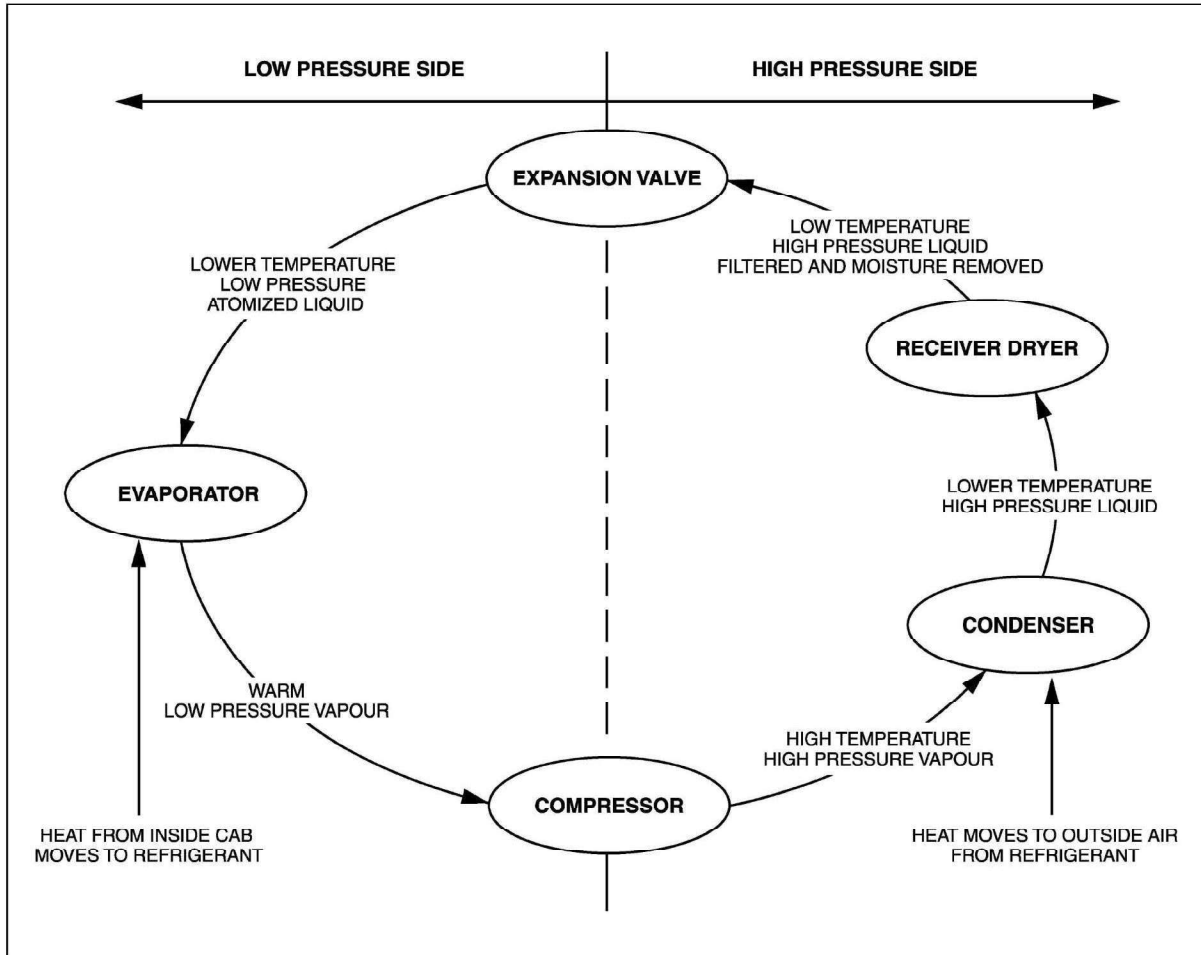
LOW PRESSURE SIDE

HIGH PRESSURE SIDE

EXPANSION VALVE

LOW TEMPERATURE
HIGH PRESSURE LIQUID
FILTERED AND MOISTURE REMOVED

LOWER TEMPERATURE
LOW PRESSURE
ATOMIZED LIQUID

RECEIVER DRYER

EVAPORATOR

LOWER TEMPERATURE
HIGH PRESSURE LIQUID

CONDENSER

WARM
LOW PRESSURE VAPOUR

HIGH TEMPERATURE
HIGH PRESSURE VAPOUR

COMPRESSOR

HEAT FROM INSIDE CAB
MOVES TO REFRIGERANT

HEAT MOVES TO OUTSIDE AIR
FROM REFRIGERANT